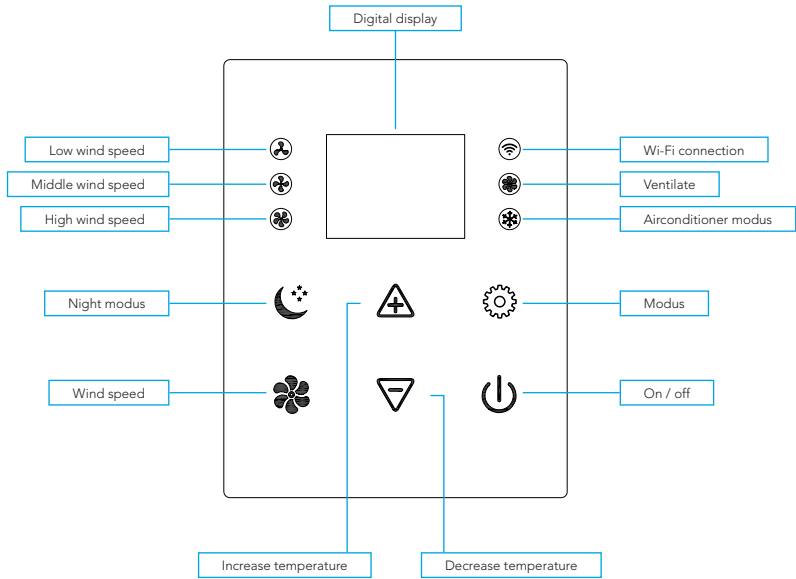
Digital display

Low wind speed

Middle wind speed

High wind speed

Wi-Fi connection

Ventilate

Airconditioner modus

Night modus

Modus

Wind speed

On / off

Increase temperature

Decrease temperature